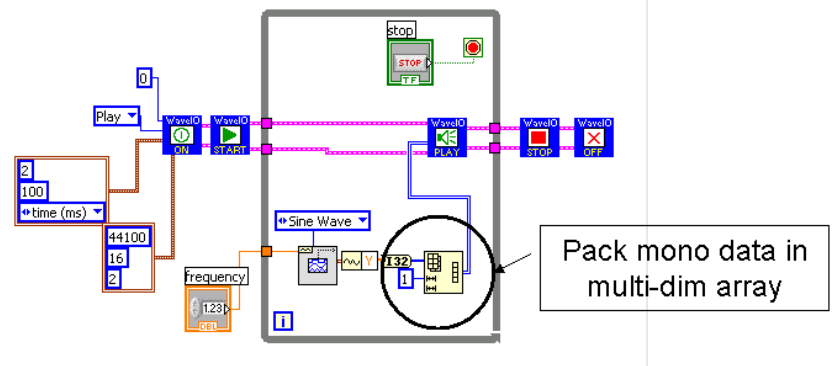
stop

STOP

TF

0

Play

WaveIO ON

WaveIO START

WaveIO PLAY

WaveIO STOP

WaveIO OFF

2

100

time (ms)

44100

16

2

Sine Wave

Y

I32

1

frequency

1.23

DBL

i

Pack mono data in multi-dim array